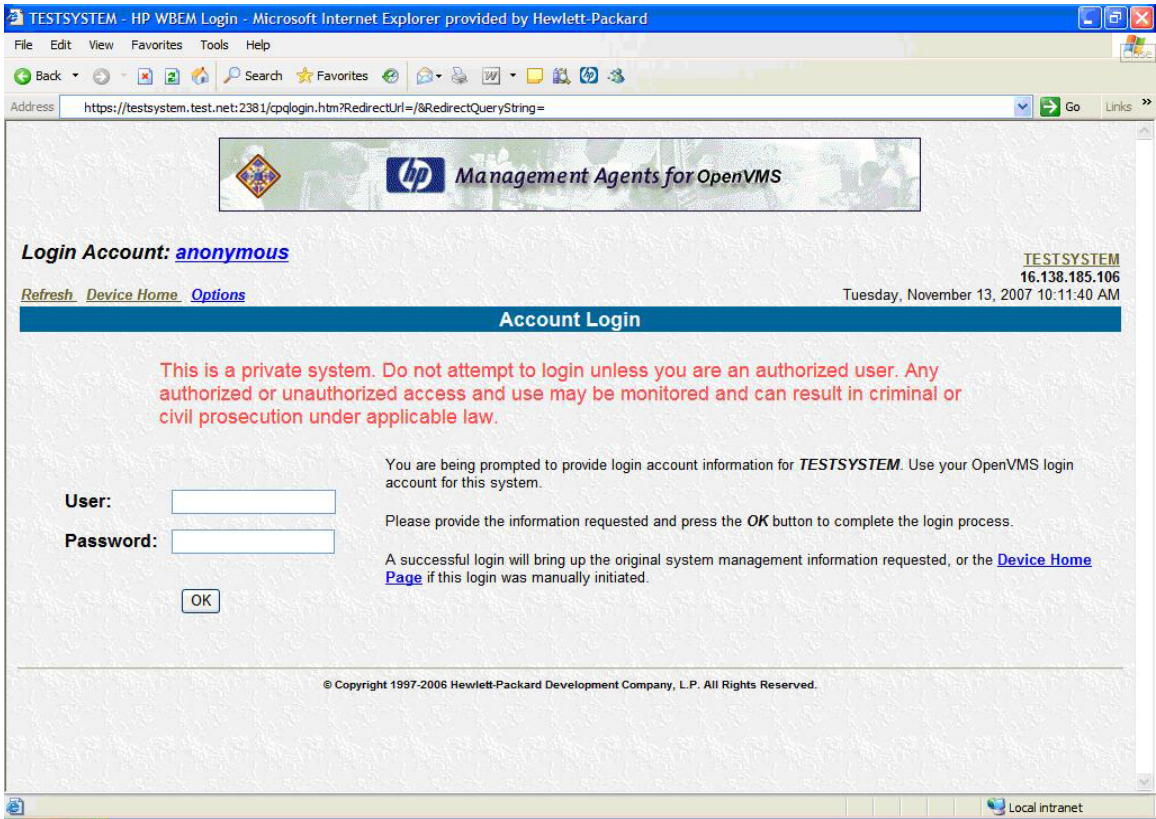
TESTSYSTEM - HP WBEM Login - Microsoft Internet Explorer provided by Hewlett-Packard

File Edit View Favorites Tools Help

Back Search Favorites

Address https://testsystem.test.net:2381/cpqlogin.htm?RedirectUrl=/&RedirectQueryString= Go Links

hp Management Agents for OpenVMS

Login Account: anonymous

TESTSYSTEM
16.138.185.106
Tuesday, November 13, 2007 10:11:40 AM

Refresh Device Home Options

Account Login

This is a private system. Do not attempt to login unless you are an authorized user. Any authorized or unauthorized access and use may be monitored and can result in criminal or civil prosecution under applicable law.

User:

Password:

OK

You are being prompted to provide login account information for TESTSYSTEM. Use your OpenVMS login account for this system.

Please provide the information requested and press the OK button to complete the login process.

A successful login will bring up the original system management information requested, or the Device Home Page if this login was manually initiated.

© Copyright 1997-2006 Hewlett-Packard Development Company, L.P. All Rights Reserved.

Local intranet